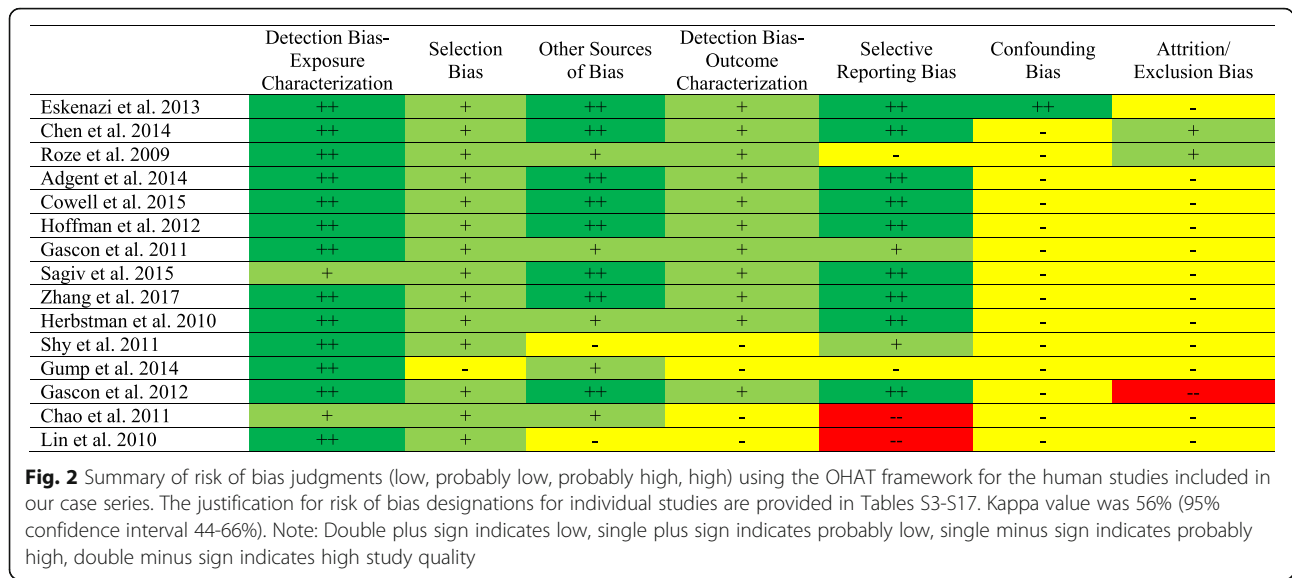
| | Detection Bias-Exposure Characterization | Selection Bias | Other Sources of Bias | Detection Bias-Outcome Characterization | Selective Reporting Bias | Confounding Bias | Attrition/ Exclusion Bias |
|---|---|---|---|---|---|---|---|
| Eskenazi et al. 2013 | ++ | + | ++ | + | ++ | ++ | - |
| Chen et al. 2014 | ++ | + | ++ | + | ++ | - | + |
| Roze et al. 2009 | ++ | + | + | + | - | - | + |
| Adgent et al. 2014 | ++ | + | ++ | + | ++ | - | - |
| Cowell et al. 2015 | ++ | + | ++ | + | ++ | - | - |
| Hoffman et al. 2012 | ++ | + | ++ | + | ++ | - | - |
| Gascon et al. 2011 | ++ | + | + | + | + | - | - |
| Sagiv et al. 2015 | + | + | ++ | + | ++ | - | - |
| Zhang et al. 2017 | ++ | + | ++ | + | ++ | - | - |
| Herbstman et al. 2010 | ++ | + | + | + | ++ | - | - |
| Shy et al. 2011 | ++ | + | - | - | + | - | - |
| Gump et al. 2014 | ++ | - | + | - | - | - | - |
| Gascon et al. 2012 | ++ | + | ++ | + | ++ | - | -- |
| Chao et al. 2011 | + | + | + | - | -- | - | - |
| Lin et al. 2010 | ++ | + | - | - | -- | - | - |

**Fig. 2** Summary of risk of bias judgments (low, probably low, probably high, high) using the OHAT framework for the human studies included in our case series. The justification for risk of bias designations for individual studies are provided in Tables S3-S17. Kappa value was 56% (95% confidence interval 44-66%). Note: Double plus sign indicates low, single plus sign indicates probably low, single minus sign indicates probably high, double minus sign indicates high study quality